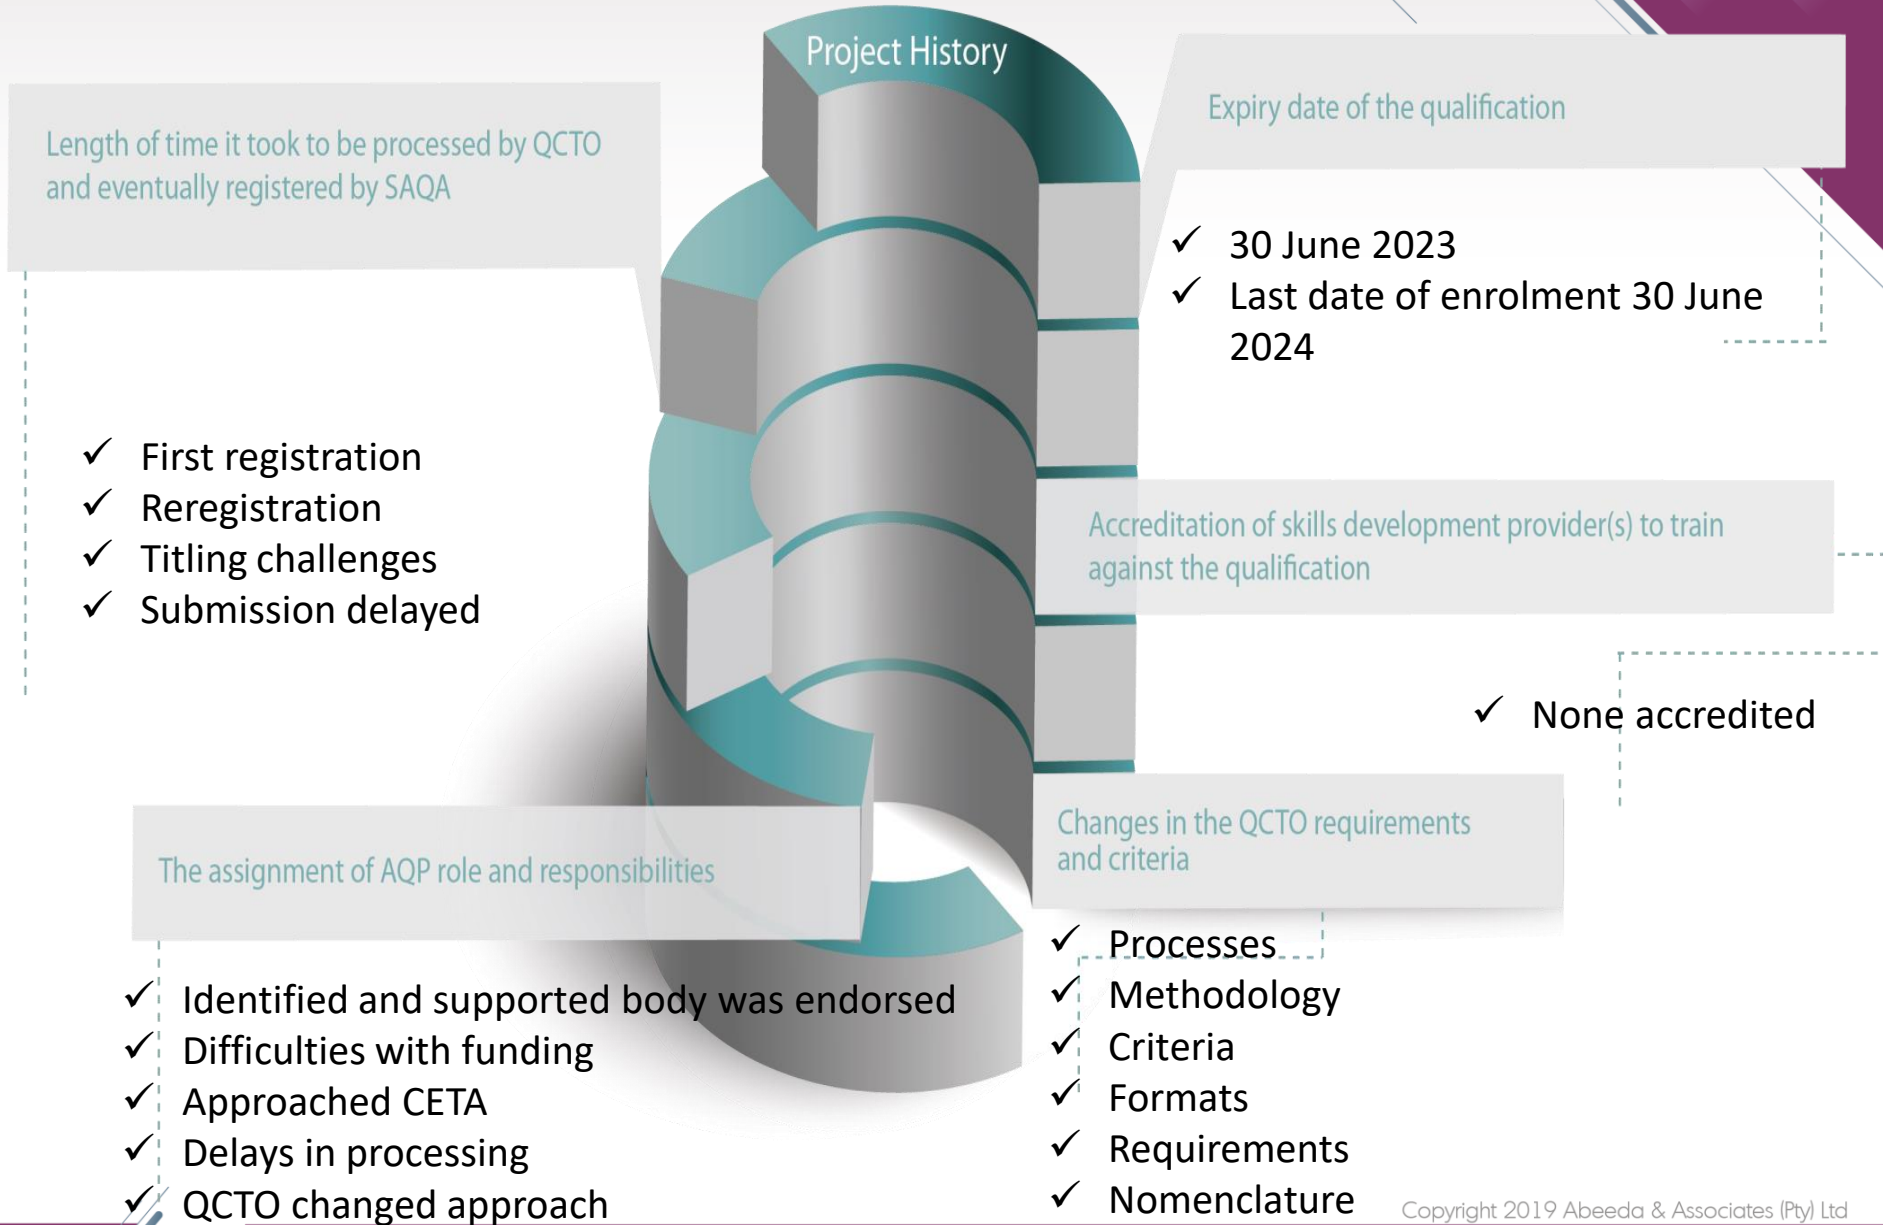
Project History

Length of time it took to be processed by QCTO and eventually registered by SAQA

✓ First registration
✓ Reregistration
✓ Titling challenges
✓ Submission delayed

Expiry date of the qualification

✓ 30 June 2023
✓ Last date of enrolment 30 June 2024

Accreditation of skills development provider(s) to train against the qualification

✓ None accredited

The assignment of AQP role and responsibilities

✓ Identified and supported body was endorsed
✓ Difficulties with funding
✓ Approached CETA
✓ Delays in processing
✓ QCTO changed approach

Changes in the QCTO requirements and criteria

✓ Processes
✓ Methodology
✓ Criteria
✓ Formats
✓ Requirements
✓ Nomenclature

Copyright 2019 Abeeda & Associates (Pty) Ltd